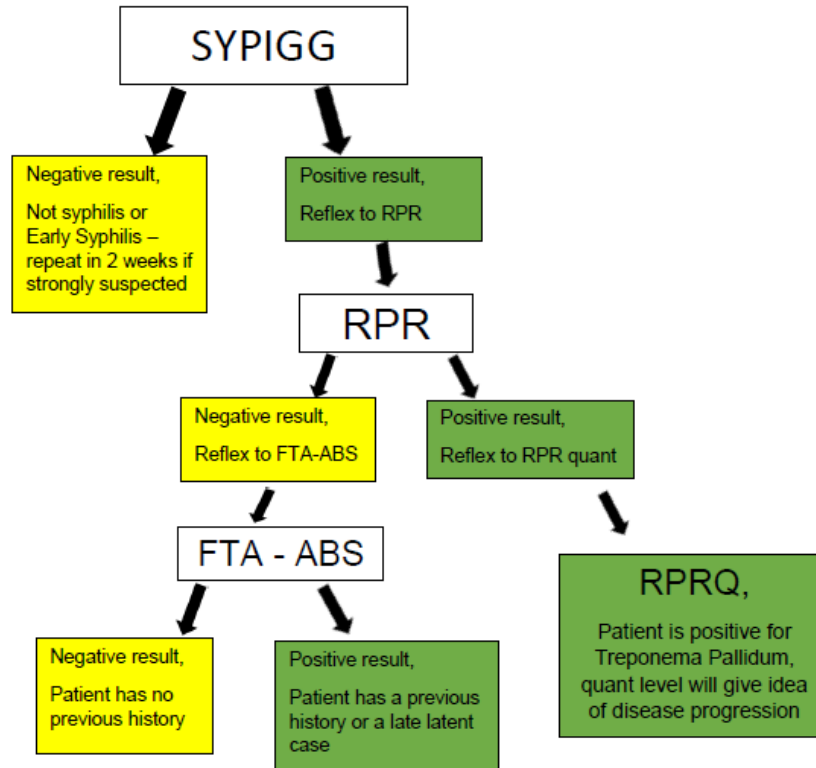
SYPIGG

Negative result,

Not syphilis or Early Syphilis – repeat in 2 weeks if strongly suspected

Positive result,

Reflex to RPR

RPR

Negative result,

Reflex to FTA-ABS

Positive result,

Reflex to RPR quant

FTA - ABS

Negative result,

Patient has no previous history

Positive result,

Patient has a previous history or a late latent case

RPRQ,

Patient is positive for Treponema Pallidum, quant level will give idea of disease progression